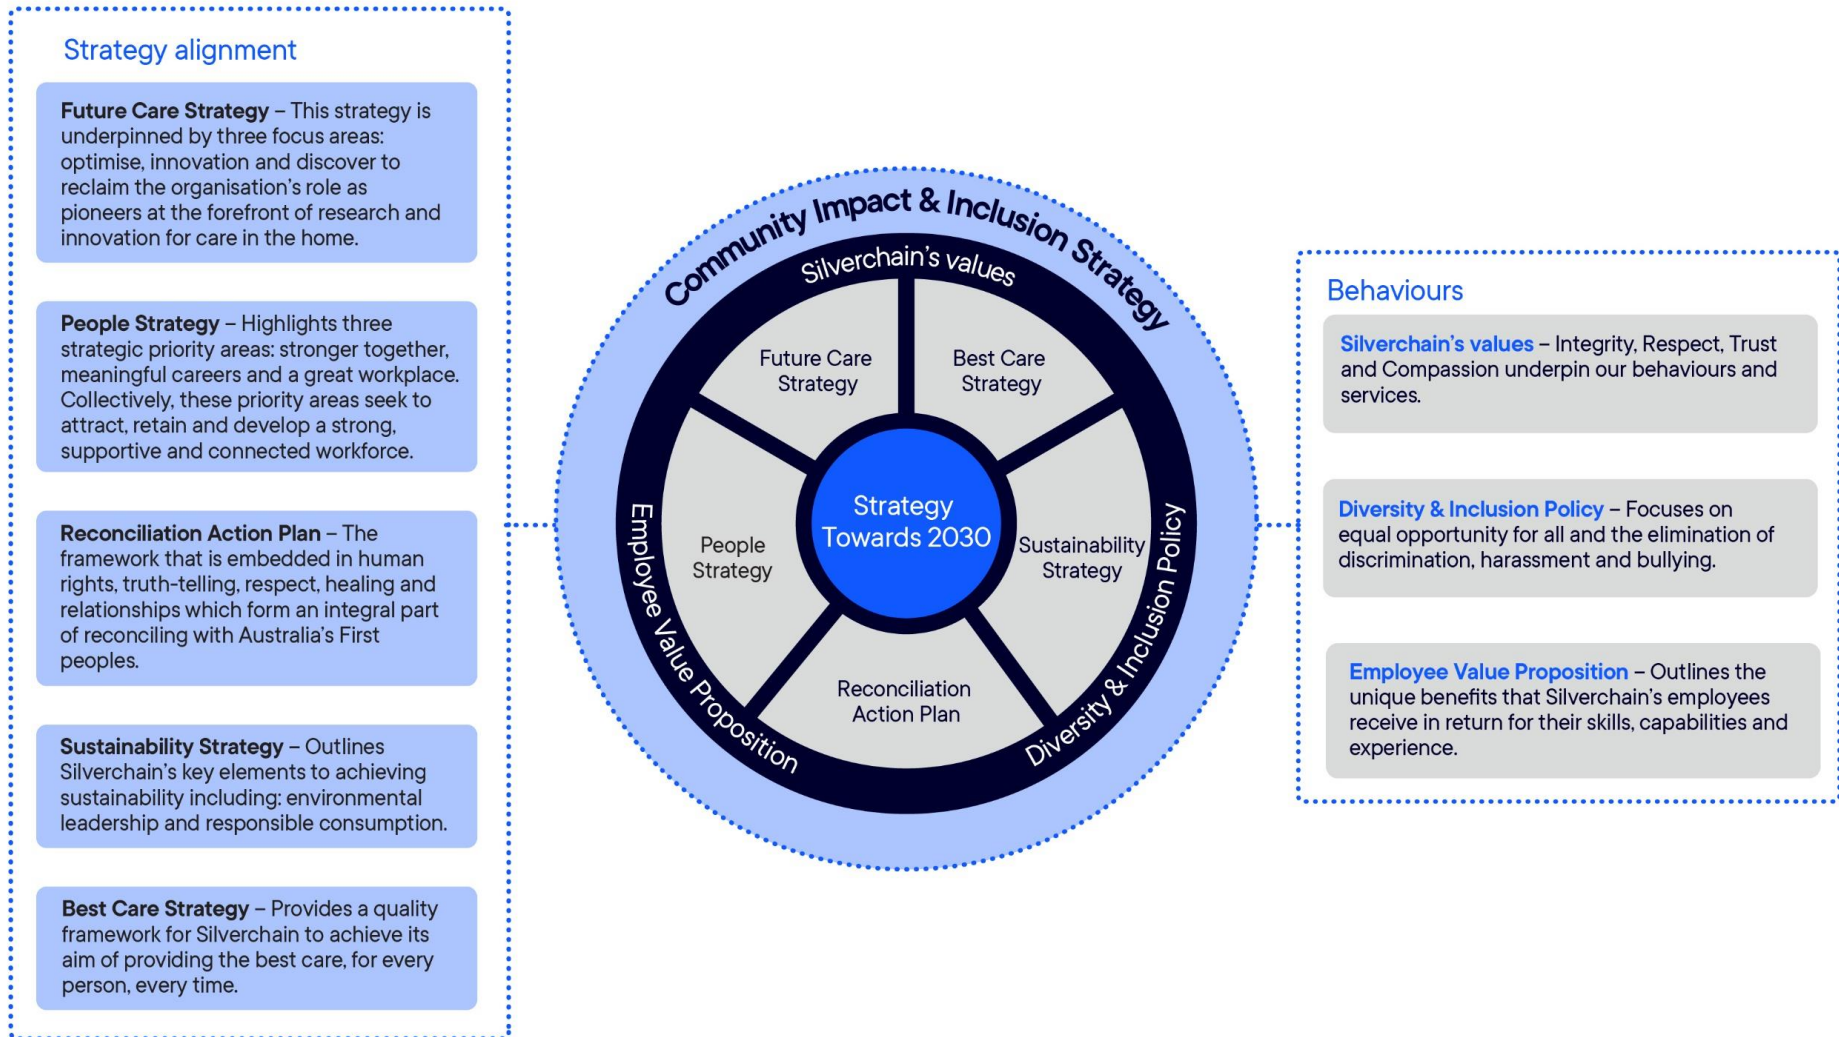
Strategy alignment

**Future Care Strategy** – This strategy is underpinned by three focus areas: optimise, innovation and discover to reclaim the organisation's role as pioneers at the forefront of research and innovation for care in the home.

**People Strategy** – Highlights three strategic priority areas: stronger together, meaningful careers and a great workplace. Collectively, these priority areas seek to attract, retain and develop a strong, supportive and connected workforce.

**Reconciliation Action Plan** – The framework that is embedded in human rights, truth-telling, respect, healing and relationships which form an integral part of reconciling with Australia's First peoples.

**Sustainability Strategy** – Outlines Silverchain's key elements to achieving sustainability including: environmental leadership and responsible consumption.

**Best Care Strategy** – Provides a quality framework for Silverchain to achieve its aim of providing the best care, for every person, every time.

Community Impact & Inclusion Strategy

Silverchain's values

Future Care Strategy

Best Care Strategy

People Strategy

Strategy Towards 2030

Sustainability Strategy

Reconciliation Action Plan

Employee Value Proposition

Diversity & Inclusion Policy

Behaviours

**Silverchain's values** – Integrity, Respect, Trust and Compassion underpin our behaviours and services.

**Diversity & Inclusion Policy** – Focuses on equal opportunity for all and the elimination of discrimination, harassment and bullying.

**Employee Value Proposition** – Outlines the unique benefits that Silverchain's employees receive in return for their skills, capabilities and experience.